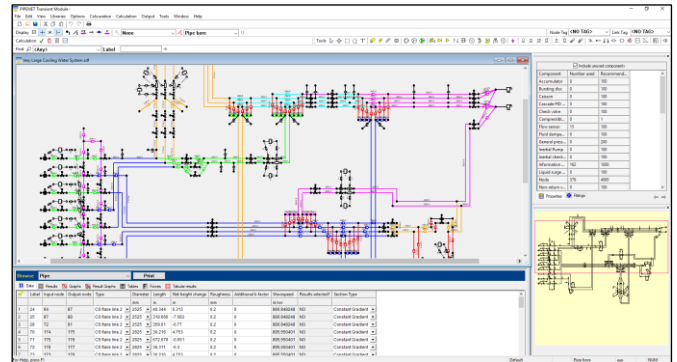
PIPENET Transient Module -

File Edit View Libraries Options Calculation Calculation Output Tools Window Help

Display Calculation Find (Any) Label

None Pipe Item

Node Tag <NO TAG> Link Tag <NO TAG>

Very Large Cooling Water System.sdf

Include unused components

| Component | Number used | Recommend... |
|---|---|---|
| Accumulators | 0 | 100 |
| Bursting disc | 0 | 100 |
| Column | 0 | 100 |
| Cascade PID | 0 | 100 |
| Check valve | 0 | 100 |
| Compressibl... | 0 | 1 |
| Flow sensor | 15 | 100 |
| Fluid dampe... | 0 | 100 |
| General pressu... | 0 | 200 |
| Inertial Pump | 0 | 100 |
| Inertial check... | 0 | 100 |
| Information ... | 162 | 1000 |
| Liquid surge ... | 0 | 100 |
| Node | 376 | 4000 |
| Non-return v... | 0 | 100 |

Properties Ratings

Browser Pipe Print

Data Results Graphs Result Graphs Tables Forces Tabular results

| | Label | Input node | Output node | Type | Diameter | Length | Net height change | Roughness | Additional k-factor | Viscosity | Results selected | Section Type |
|---|---|---|---|---|---|---|---|---|---|---|---|---|
| | | | | | mm | m | m | mm | | m²/s | | |
| 1 | 24 | 64 | 67 | CS Table line 2 | 2025 | 48.344 | 0.215 | 0.2 | 0 | 800.040248 | NO | Constant Gradient |
| 2 | 25 | 67 | 60 | CS Table line 2 | 2025 | 210.658 | -7.663 | 0.2 | 0 | 800.040248 | NO | Constant Gradient |
| 3 | 26 | 72 | 61 | CS Table line 2 | 2025 | 359.01 | -0.77 | 0.2 | 0 | 800.040248 | NO | Constant Gradient |
| 4 | 70 | 174 | 175 | CS Table line 2 | 2025 | 38.216 | 4.703 | 0.2 | 0 | 800.050401 | NO | Constant Gradient |
| 5 | 71 | 175 | 176 | CS Table line 2 | 2025 | 672.978 | -0.851 | 0.2 | 0 | 800.050401 | NO | Constant Gradient |
| 6 | 72 | 176 | 177 | CS Table line 2 | 2025 | 38.111 | -5.3 | 0.2 | 0 | 800.050401 | NO | Constant Gradient |
| 7 | 177 | 178 | | CS Table line 2 | 2025 | | | 0.2 | 0 | 800.040248 | NO | Constant Gradient |

For Help, press F1 Default Functions mm NUM